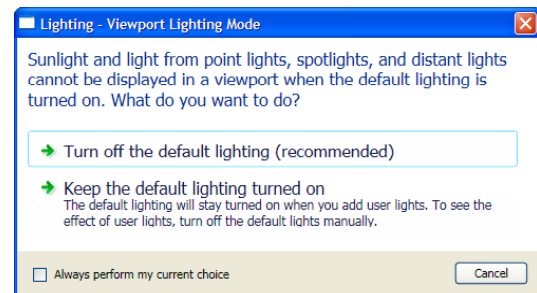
Lighting - Viewport Lighting Mode

Sunlight and light from point lights, spotlights, and distant lights cannot be displayed in a viewport when the default lighting is turned on. What do you want to do?

Turn off the default lighting (recommended)

Keep the default lighting turned on
The default lighting will stay turned on when you add user lights. To see the effect of user lights, turn off the default lights manually.

Always perform my current choice

Cancel